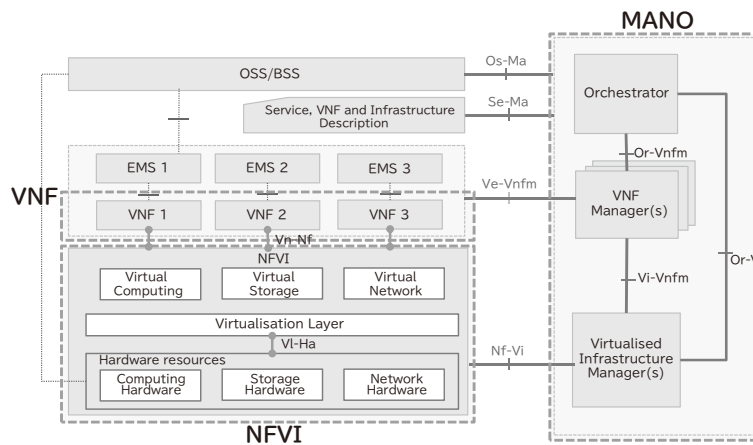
MANO

OSS/BSS

Os-Ma

Orchestrator

Service, VNF and Infrastructure Description

Se-Ma

EMS 1
EMS 2
EMS 3

Or-Vnfm

VNF

Ve-Vnfm

VNF 1
VNF 2
VNF 3

VNF Manager(s)

Vn-Nf

NFVI

Virtual Computing
Virtual Storage
Virtual Network

Or-V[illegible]

Vi-Vnfm

Virtualisation Layer

Vl-Ha

Hardware resources

Nf-Vi

Virtualised Infrastructure Manager(s)

Computing Hardware
Storage Hardware
Network Hardware

NFVI